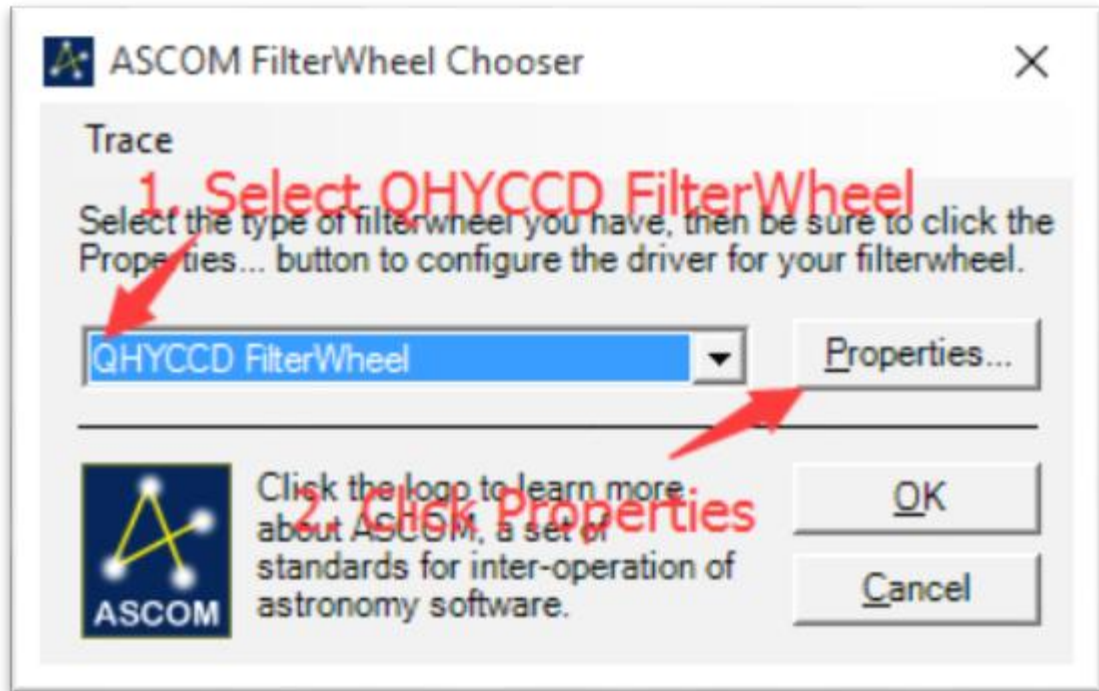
ASCOM FilterWheel Chooser

×

Trace

1. Select QHYCCD FilterWheel

Select the type of filterwheel you have, then be sure to click the Properties... button to configure the driver for your filterwheel.

QHYCCD FilterWheel

Properties...

2. Click Properties

Click the logo to learn more about ASCOM, a set of standards for inter-operation of astronomy software.

ASCOM

OK

Cancel